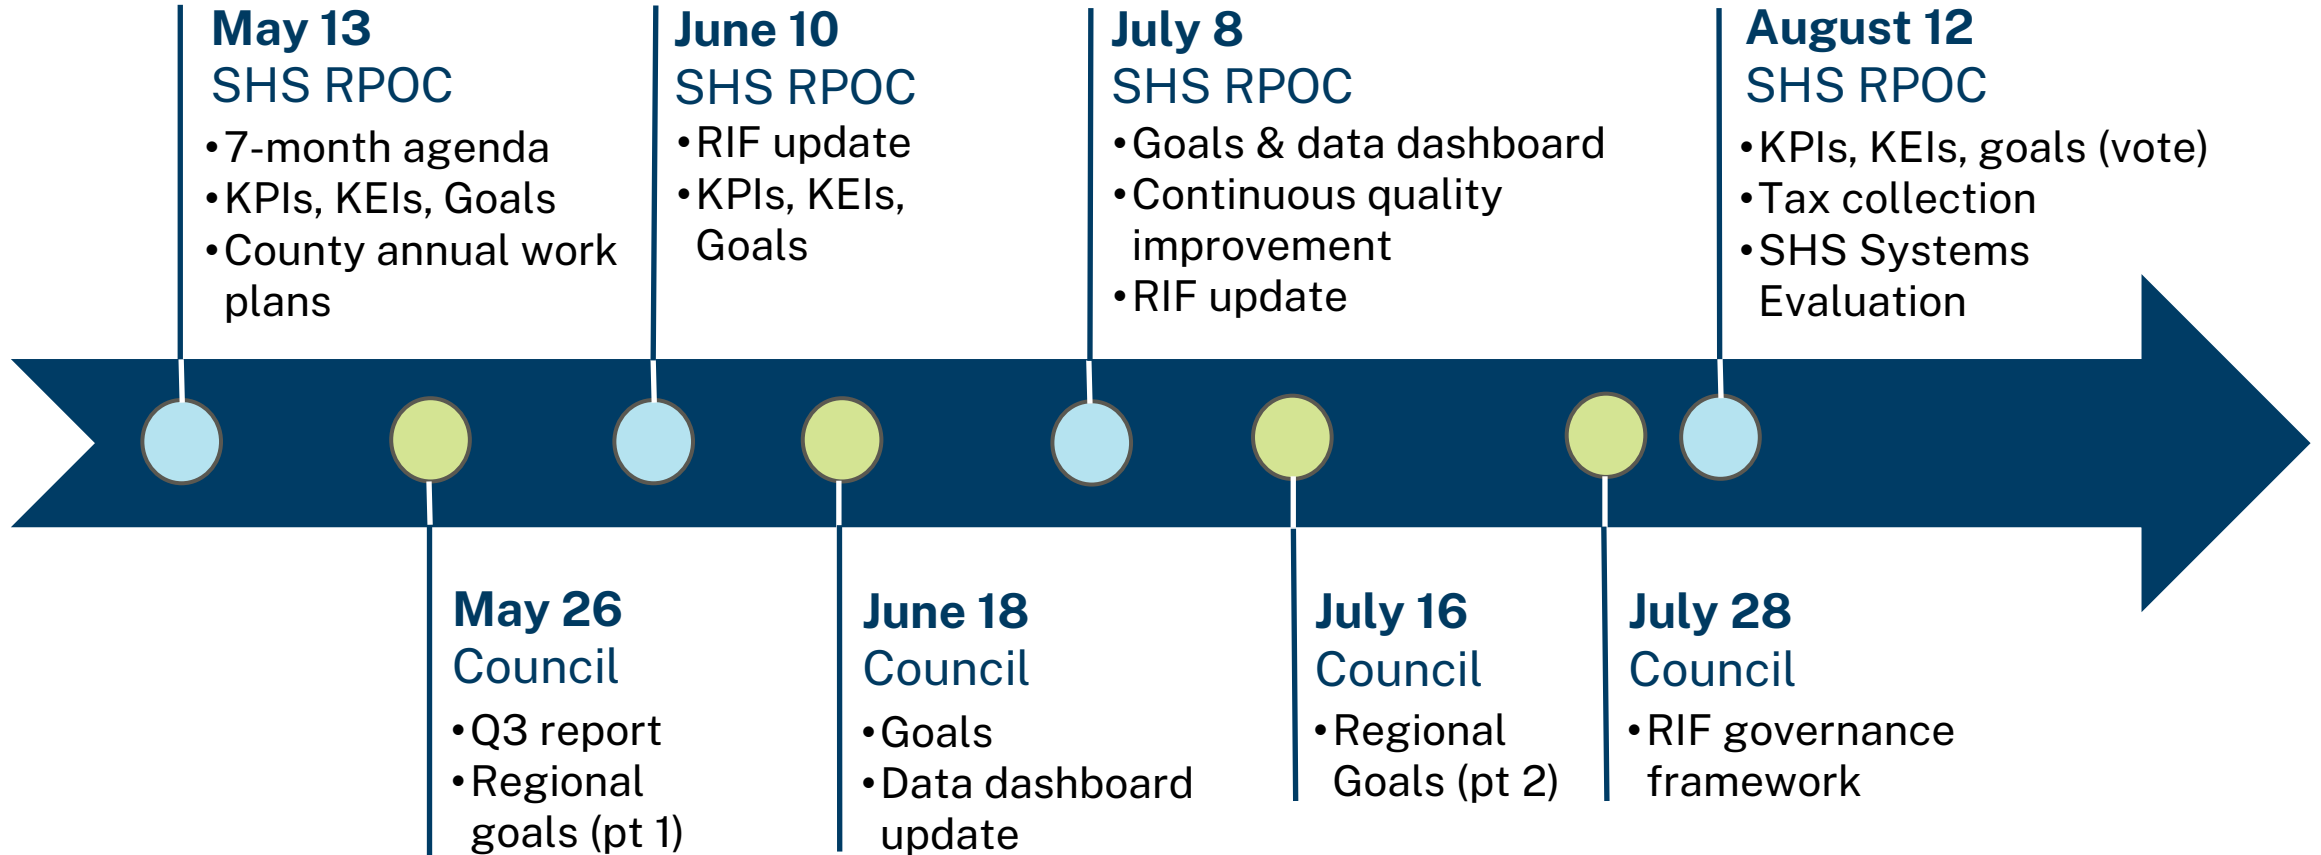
May 13
SHS RPOC
•7-month agenda
•KPIs, KEIs, Goals
•County annual work plans

June 10
SHS RPOC
•RIF update
•KPIs, KEIs, Goals

July 8
SHS RPOC
•Goals & data dashboard
•Continuous quality improvement
•RIF update

August 12
SHS RPOC
•KPIs, KEIs, goals (vote)
•Tax collection
•SHS Systems Evaluation

May 26
Council
•Q3 report
•Regional goals (pt 1)

June 18
Council
•Goals
•Data dashboard update

July 16
Council
•Regional Goals (pt 2)

July 28
Council
•RIF governance framework